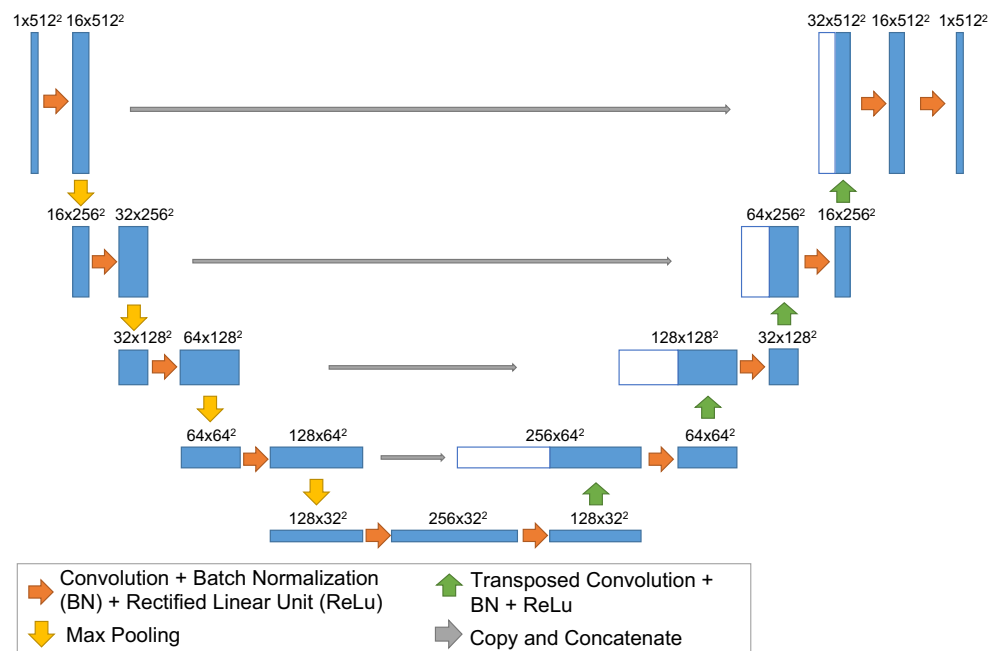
$1x512^2$ $16x512^2$

$32x512^2$ $16x512^2$ $1x512^2$

$16x256^2$ $32x256^2$

$64x256^2$ $16x256^2$

$32x128^2$ $64x128^2$

$128x128^2$ $32x128^2$

$64x64^2$ $128x64^2$

$256x64^2$ $64x64^2$

$128x32^2$ $256x32^2$ $128x32^2$

Convolution + Batch Normalization (BN) + Rectified Linear Unit (ReLu)

Transposed Convolution + BN + ReLu

Max Pooling

Copy and Concatenate